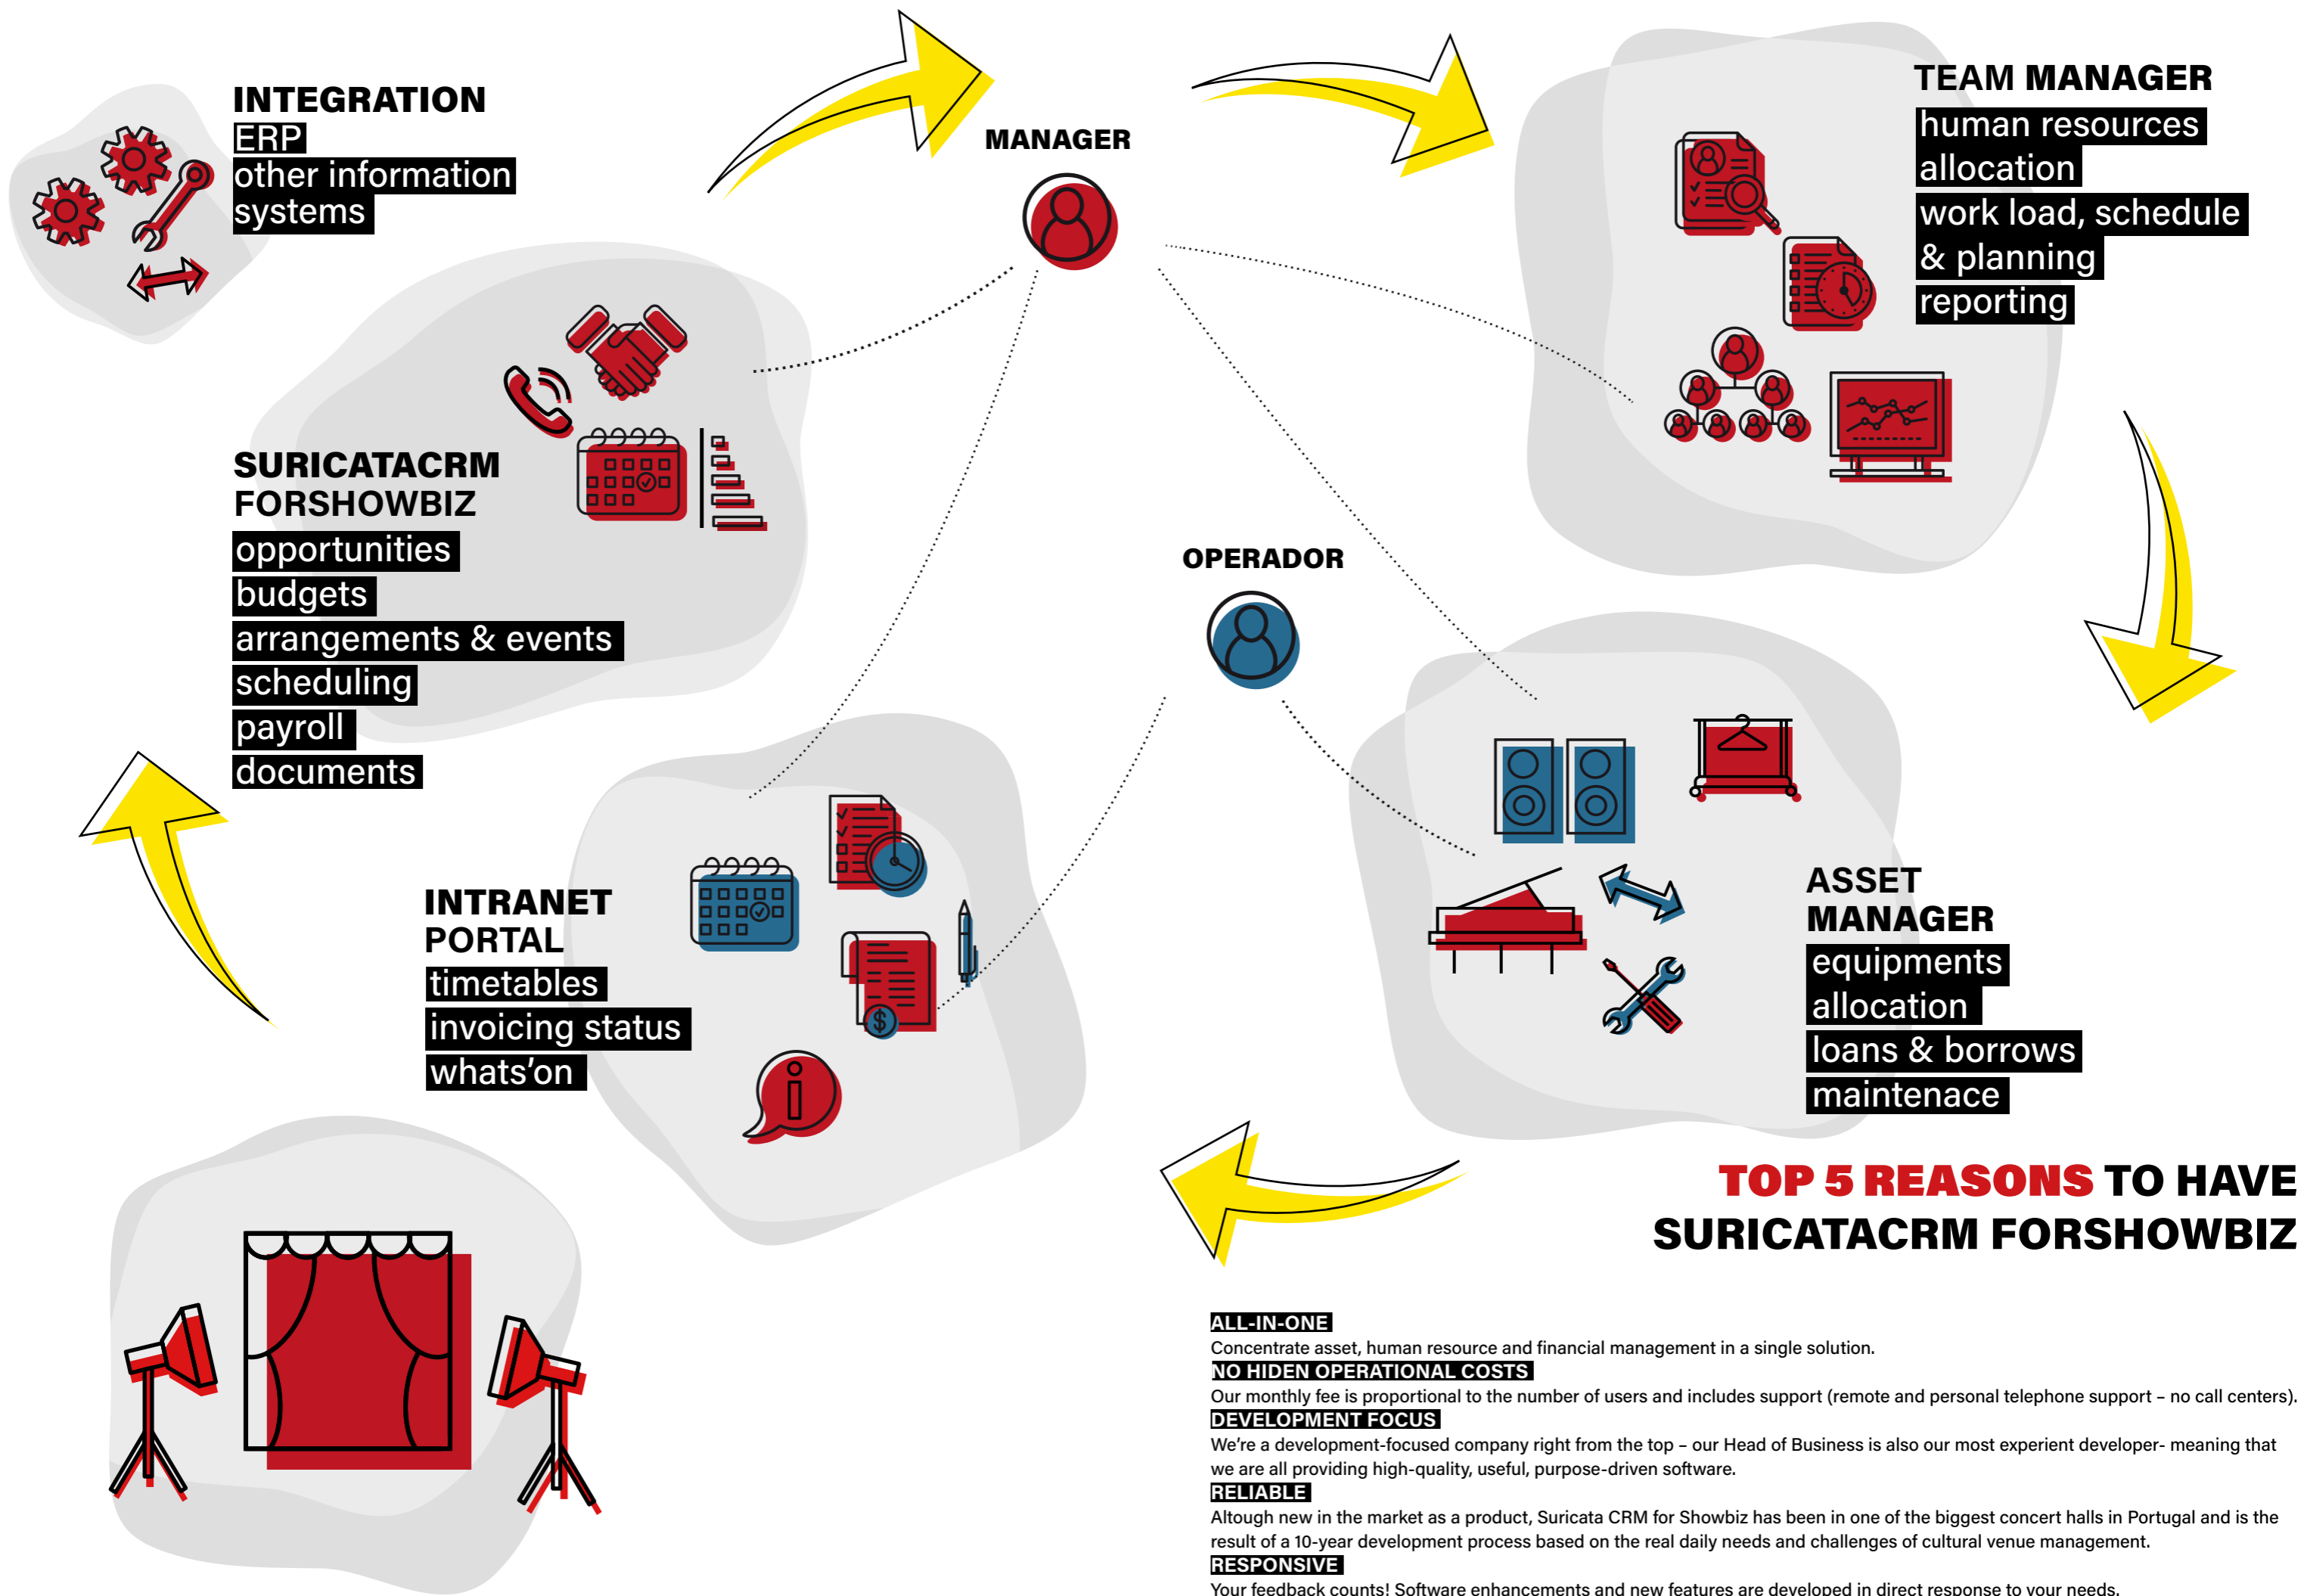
INTEGRATION
ERP
other information systems

MANAGER

TEAM MANAGER
human resources allocation
work load, schedule & planning
reporting

SURICATACRM FORSHOWBIZ
opportunities
budgets
arrangements & events
scheduling
payroll
documents

OPERADOR

INTRANET PORTAL
timetables
invoicing status
whats'on

ASSET MANAGER
equipments allocation
loans & borrows
maintenace

TOP 5 REASONS TO HAVE SURICATACRM FORSHOWBIZ

ALL-IN-ONE
Concentrate asset, human resource and financial management in a single solution.
NO HIDEN OPERATIONAL COSTS
Our monthly fee is proportional to the number of users and includes support (remote and personal telephone support – no call centers).
DEVELOPMENT FOCUS
We're a development-focused company right from the top – our Head of Business is also our most experient developer- meaning that we are all providing high-quality, useful, purpose-driven software.
RELIABLE
Altough new in the market as a product, Suricata CRM for Showbiz has been in one of the biggest concert halls in Portugal and is the result of a 10-year development process based on the real daily needs and challenges of cultural venue management.
RESPONSIVE
Your feedback counts! Software enhancements and new features are developed in direct response to your needs.